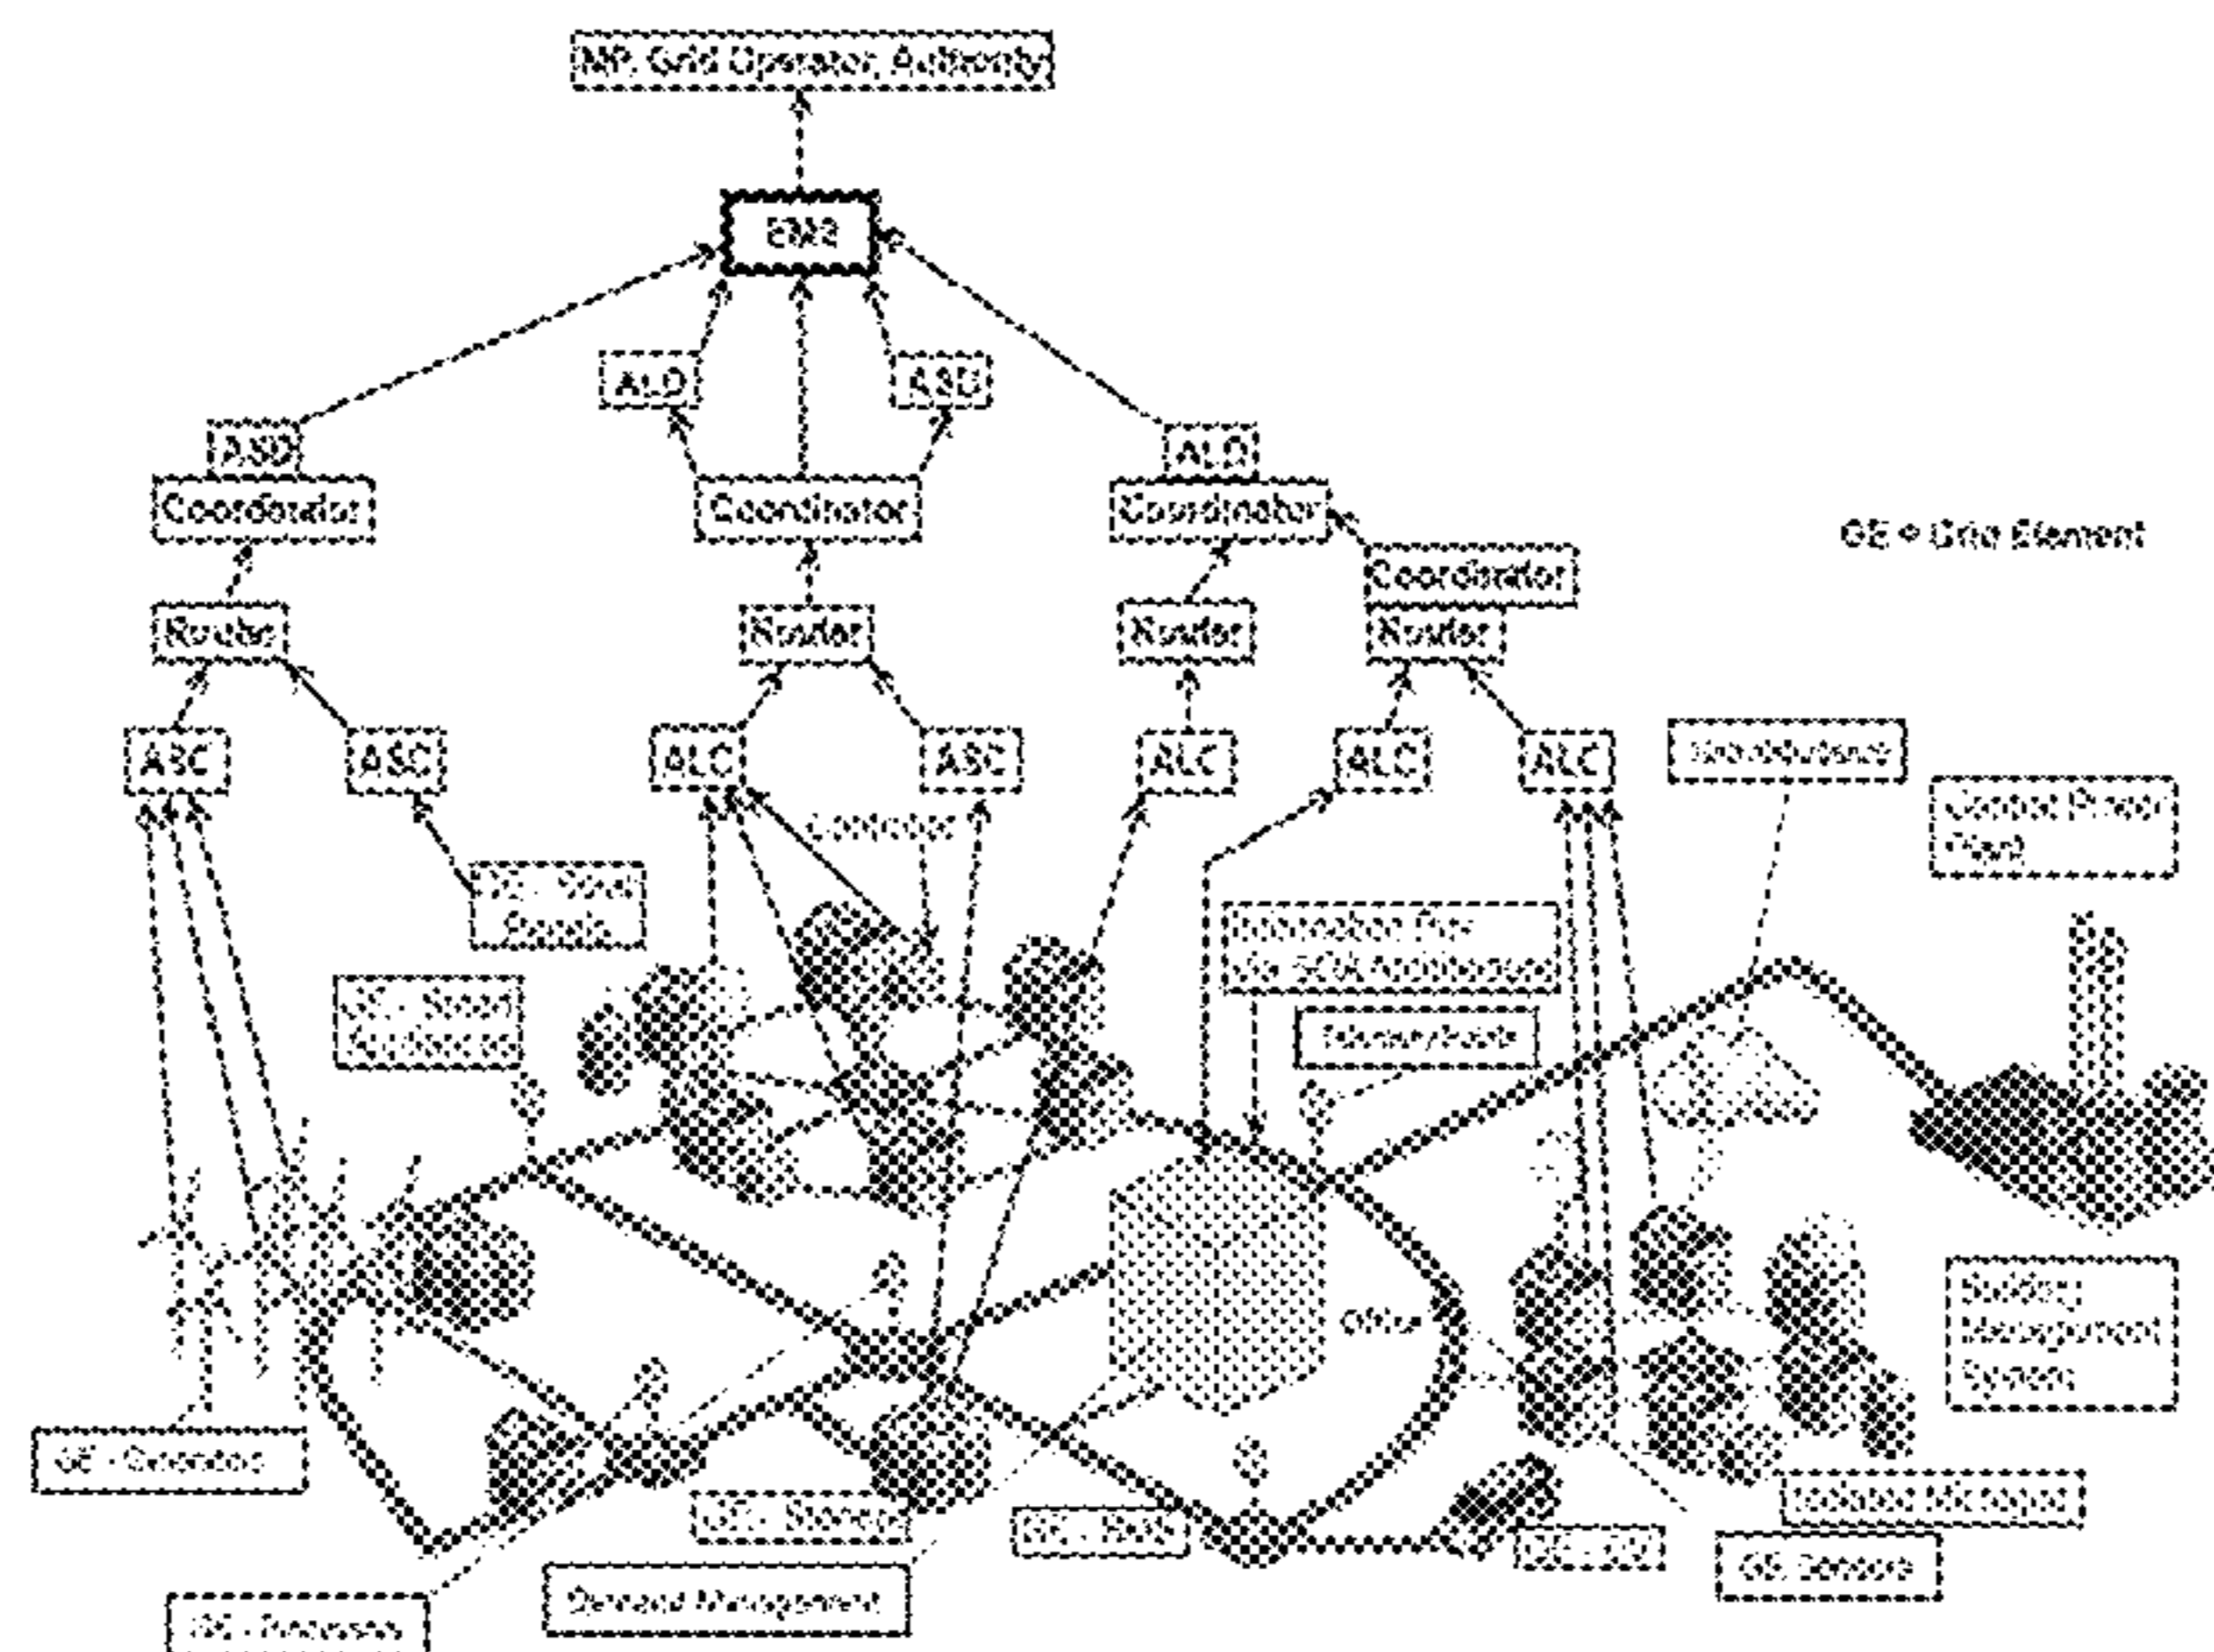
MP, Grid Operator, Authority

EMS

ALD

ASD

ASD

ALD

Coordinator

Coordinator

Coordinator

Coordinator

GE = Grid Element

Router

Router

Router

Router

ASC

ASC

ALC

ASC

ALC

ALC

ALC

Substation

Central Power Plant

Controller

GE - Solar Panels

Information Flow via SOA Architecture

GE - Smart Appliances

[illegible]

Office

Building Management System

GE - Generator

GE - Storage

GE - PHEV

GE - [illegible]

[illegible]

GE - Sensors

Demand Management

GE - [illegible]